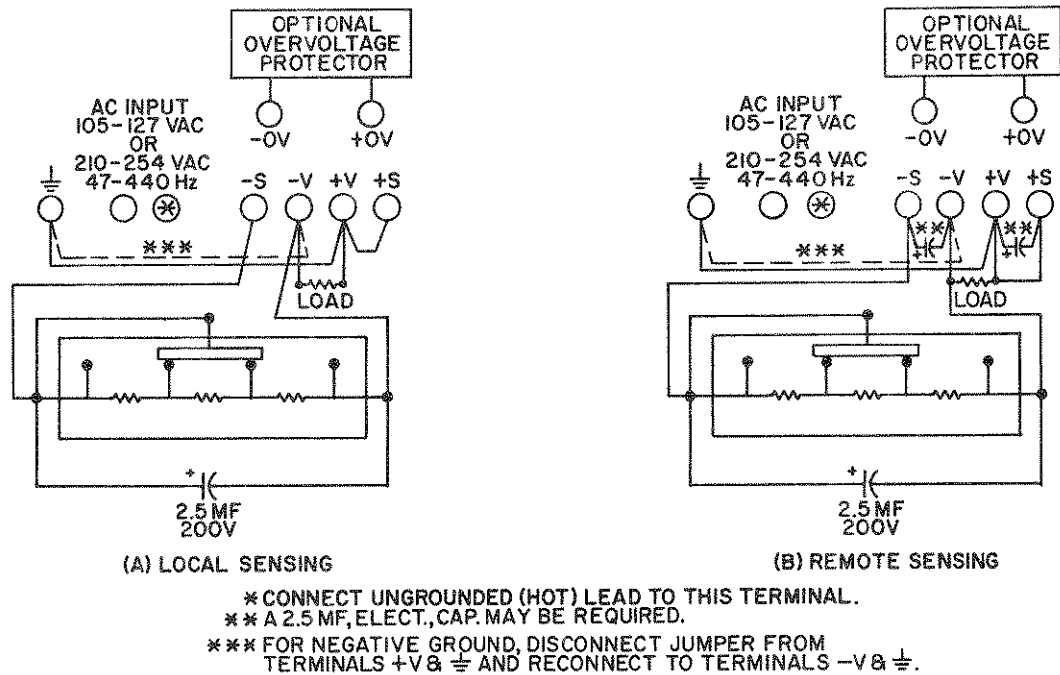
OPTIONAL OVERVOLTAGE PROTECTOR

-OV +OV

AC INPUT 105-127 VAC OR 210-254 VAC 47-440 Hz

⏚ ✻ -S -V +V +S

✻✻✻

LOAD

+

2.5 MF 200V

(A) LOCAL SENSING

OPTIONAL OVERVOLTAGE PROTECTOR

-OV +OV

AC INPUT 105-127 VAC OR 210-254 VAC 47-440 Hz

⏚ ✻ -S -V +V +S

✻✻ ✻✻

✻✻✻

LOAD

+

2.5 MF 200V

(B) REMOTE SENSING

✻ CONNECT UNGROUNDED (HOT) LEAD TO THIS TERMINAL.

✻✻ A 2.5 MF, ELECT., CAP. MAY BE REQUIRED.

✻✻✻ FOR NEGATIVE GROUND, DISCONNECT JUMPER FROM TERMINALS +V & ⏚ AND RECONNECT TO TERMINALS -V & ⏚.